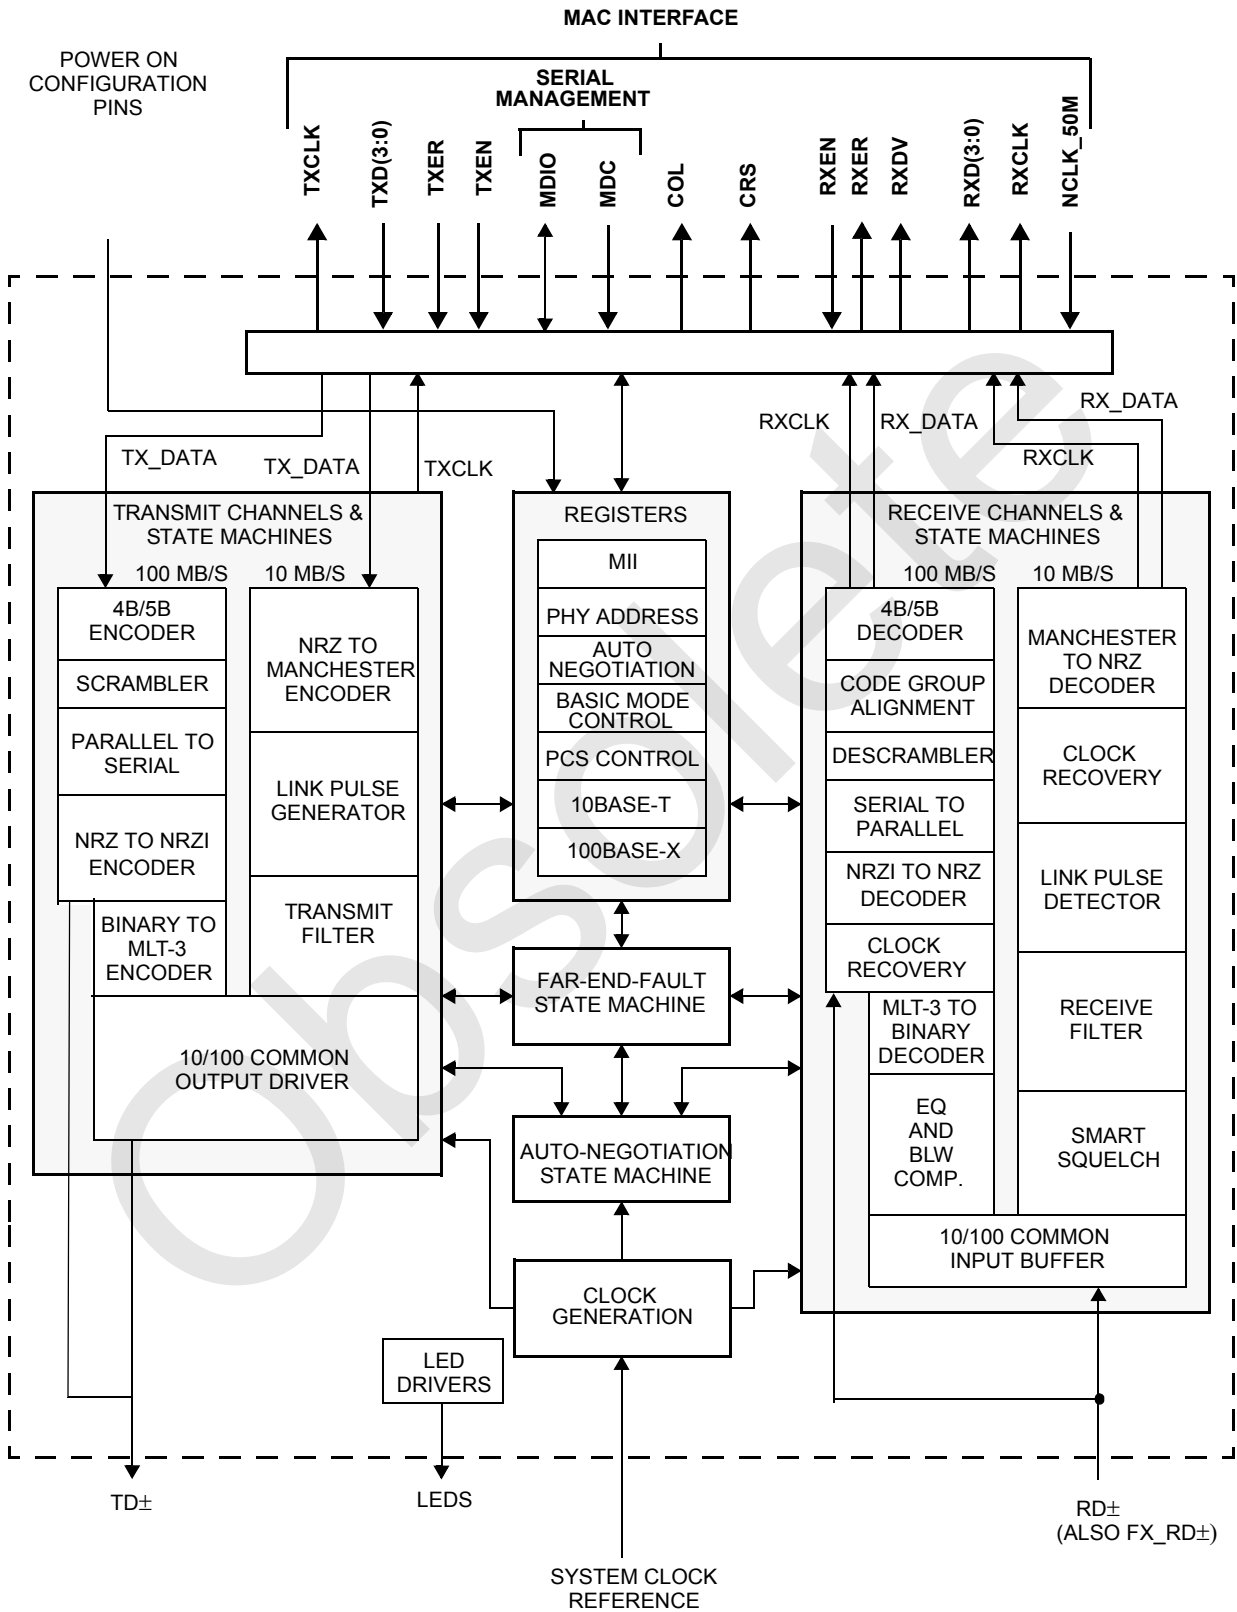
MAC INTERFACE

POWER ON CONFIGURATION PINS

SERIAL MANAGEMENT

TXCLK
TXD(3:0)
TXER
TXEN
MDIO
MDC
COL
CRS
RXEN
RXER
RXDV
RXD(3:0)
RXCLK
NCLK_50M

TX_DATA
TX_DATA
TXCLK
RXCLK
RX_DATA
RXCLK
RX_DATA

TRANSMIT CHANNELS & STATE MACHINES
100 MB/S
10 MB/S
4B/5B ENCODER
SCRAMBLER
PARALLEL TO SERIAL
NRZ TO NRZI ENCODER
BINARY TO MLT-3 ENCODER
NRZ TO MANCHESTER ENCODER
LINK PULSE GENERATOR
TRANSMIT FILTER
10/100 COMMON OUTPUT DRIVER

REGISTERS
MII
PHY ADDRESS
AUTO NEGOTIATION
BASIC MODE CONTROL
PCS CONTROL
10BASE-T
100BASE-X

FAR-END-FAULT STATE MACHINE

AUTO-NEGOTIATION STATE MACHINE

CLOCK GENERATION

LED DRIVERS

RECEIVE CHANNELS & STATE MACHINES
100 MB/S
10 MB/S
4B/5B DECODER
CODE GROUP ALIGNMENT
DESCRAMBLER
SERIAL TO PARALLEL
NRZI TO NRZ DECODER
CLOCK RECOVERY
MLT-3 TO BINARY DECODER
EQ AND BLW COMP.
MANCHESTER TO NRZ DECODER
CLOCK RECOVERY
LINK PULSE DETECTOR
RECEIVE FILTER
SMART SQUELCH
10/100 COMMON INPUT BUFFER

TD±
LEDS
RD±
(ALSO FX_RD±)
SYSTEM CLOCK REFERENCE

Obsolete